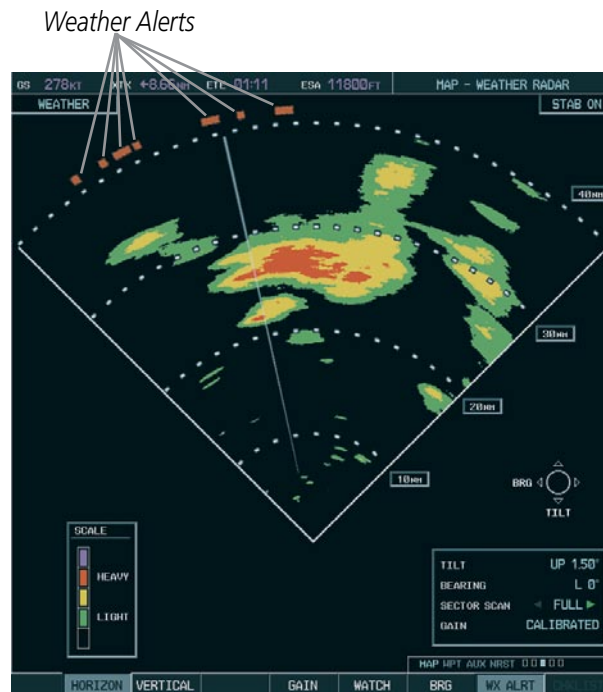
Weather Alerts

GS 278KT XTK +6.66NM ETE 01:11 ESA 11800FT MAP - WEATHER RADAR

WEATHER STAB ON

40NM

30NM

20NM

10NM

BRG TILT

SCALE

HEAVY

LIGHT

| TILT | UP 1.50° |
|---|---|
| BEARING | L 0° |
| SECTOR SCAN | FULL |
| GAIN | CALIBRATED |

MAP WPT AUX NRST

HORIZON VERTICAL GAIN WATCH BRG WX ALRT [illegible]